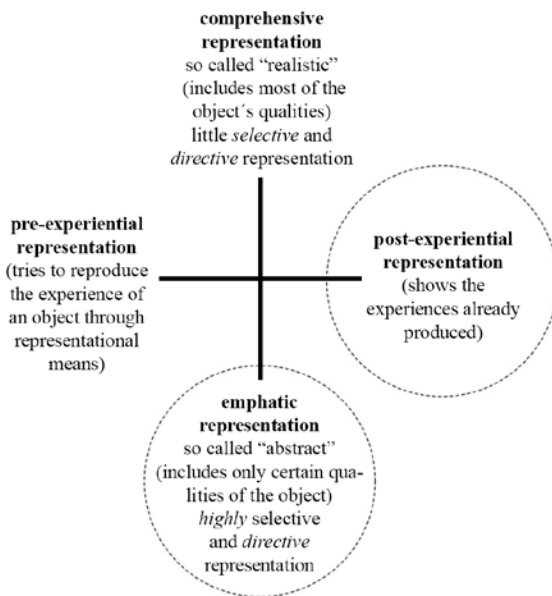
**comprehensive representation**
so called "realistic" (includes most of the object´s qualities) little *selective* and *directive* representation

**pre-experiential representation**
(tries to reproduce the experience of an object through representational means)

**post-experiential representation**
(shows the experiences already produced)

**emphatic representation**
so called "abstract" (includes only certain qualities of the object) *highly* selective and *directive* representation